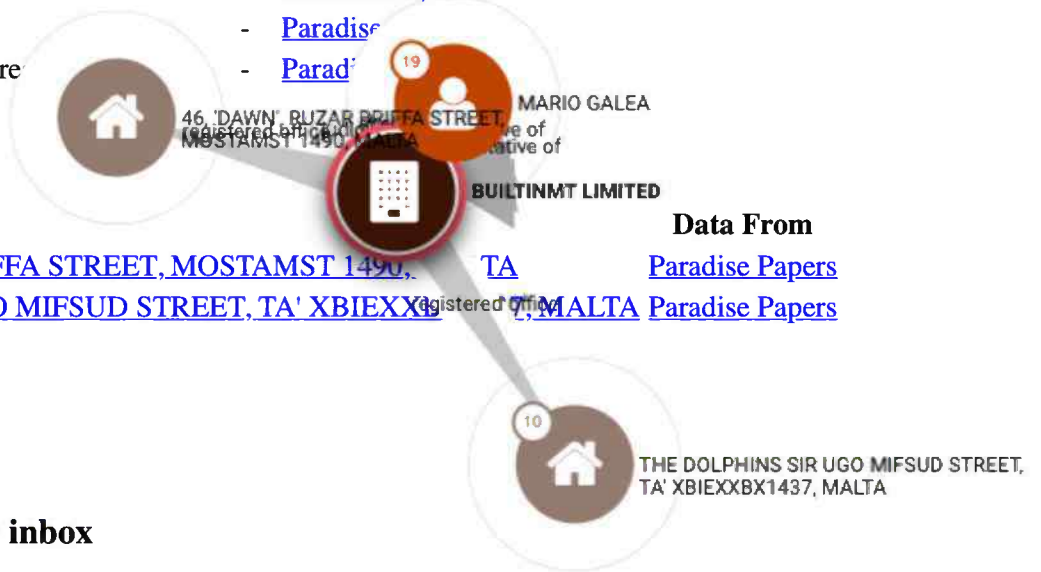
- Paradise
re
- Parad
19
MARIO GALEA
46, 'DAWN', BUZAR BRIFFA STREET, MOSTAMST 1490, MALTA
registered office
ve of
tative of
BUILTINMT LIMITED
Data From
FFA STREET, MOSTAMST 1490, TA Paradise Papers
MIFSUD STREET, TA' XBIEXX registered office 7, MALTA Paradise Papers
10
THE DOLPHINS SIR UGO MIFSUD STREET, TA' XBIEXXBX1437, MALTA
inbox